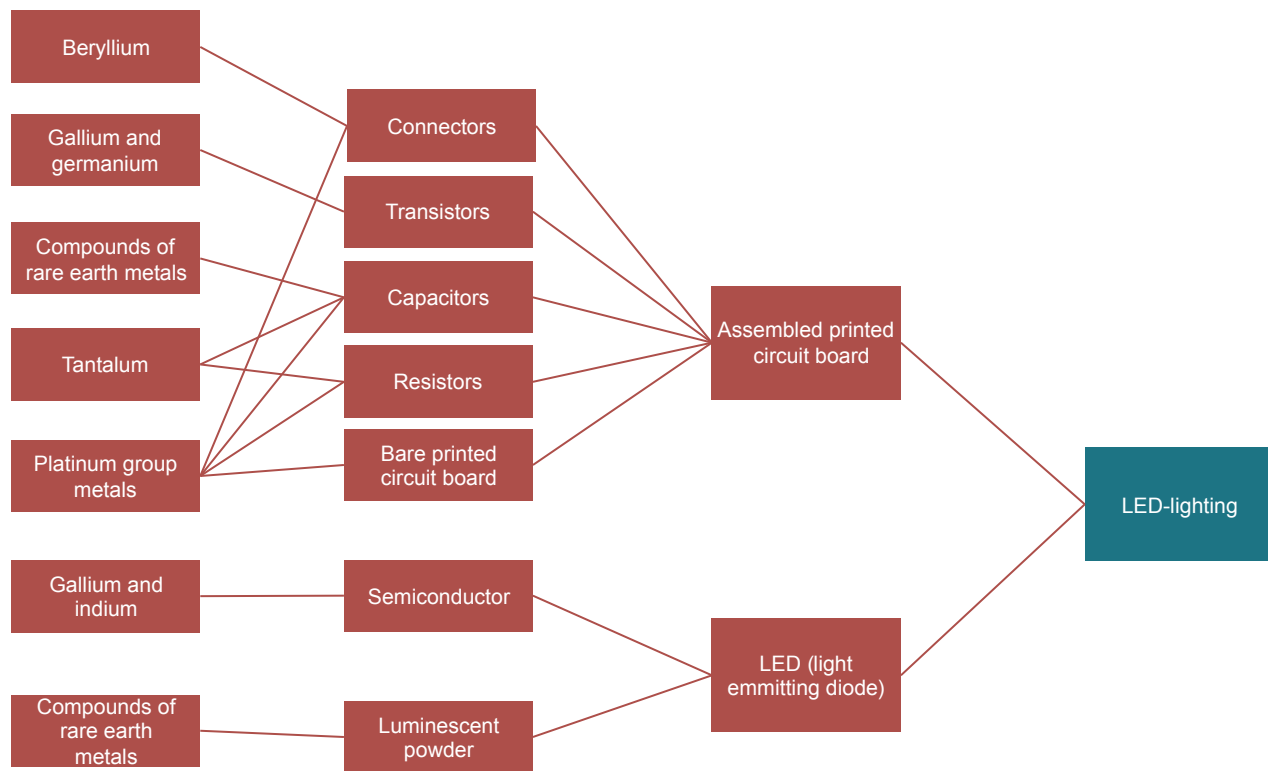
Beryllium

Gallium and germanium

Compounds of rare earth metals

Tantalum

Platinum group metals

Gallium and indium

Compounds of rare earth metals

Connectors

Transistors

Capacitors

Resistors

Bare printed circuit board

Semiconductor

Luminescent powder

Assembled printed circuit board

LED (light emmitting diode)

LED-lighting